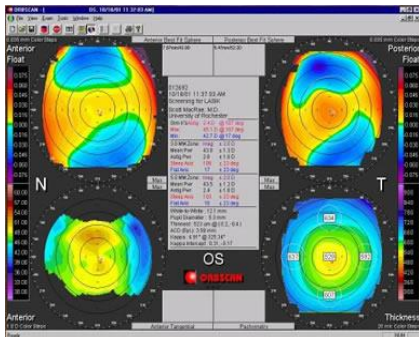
ORBSCAN
File View Exam Tools Window Help
Anterior Best Fit Sphere
Posterior Best Fit Sphere
Anterior
Float
Posterior
Float
012610
10/18/01 11:37:03 AM
Screening for LASIK
Scott MacRae, M.D.
University of Rochester
Max
Min
Mean Pwr
Astig Pwr
N
T
OS
ORBSCAN
White-to-White
Pupil Diameter
Thinnest
Anterior
Anterior Tangential
Pachometry
Thickness
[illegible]